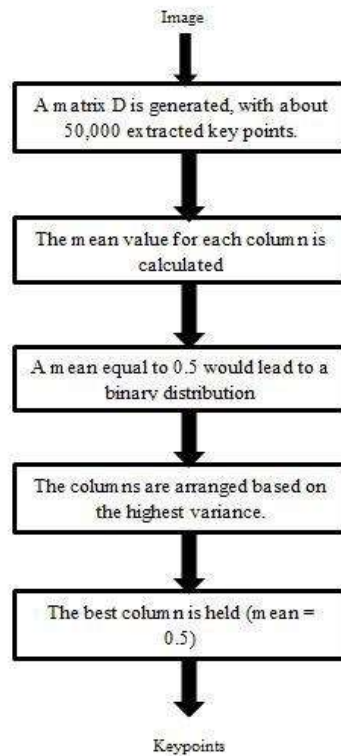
Image

A matrix D is generated, with about 50,000 extracted key points.

The mean value for each column is calculated

A mean equal to 0.5 would lead to a binary distribution

The columns are arranged based on the highest variance.

The best column is held (mean = 0.5)

Keypoints